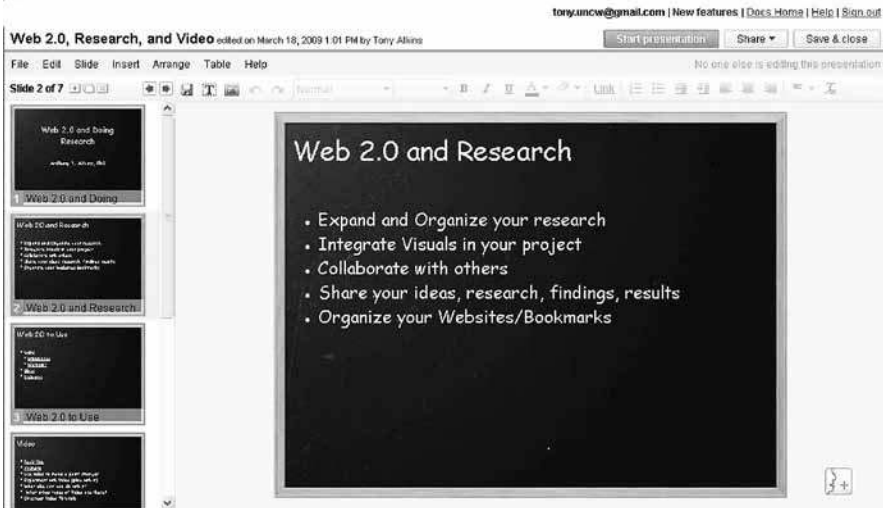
tony.uncw@gmail.com | New features | Docs Home | Help | Sign out

Web 2.0, Research, and Video edited on March 18, 2009 1:01 PM by Tony Atkins

Start presentation | Share ▾ | Save & close

File Edit Slide Insert Arrange Table Help

No one else is editing this presentation

Slide 2 of 7

Normal

Link

Web 2.0 and Doing Research

Anthony T. Atkins, PhD

1 Web 2.0 and Doing

Web 2.0 and Research

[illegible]

2 Web 2.0 and Research

Web 2.0 to Use

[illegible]

3 Web 2.0 to Use

Video

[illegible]

Web 2.0 and Research

• Expand and Organize your research
• Integrate Visuals in your project
• Collaborate with others
• Share your ideas, research, findings, results
• Organize your Websites/Bookmarks